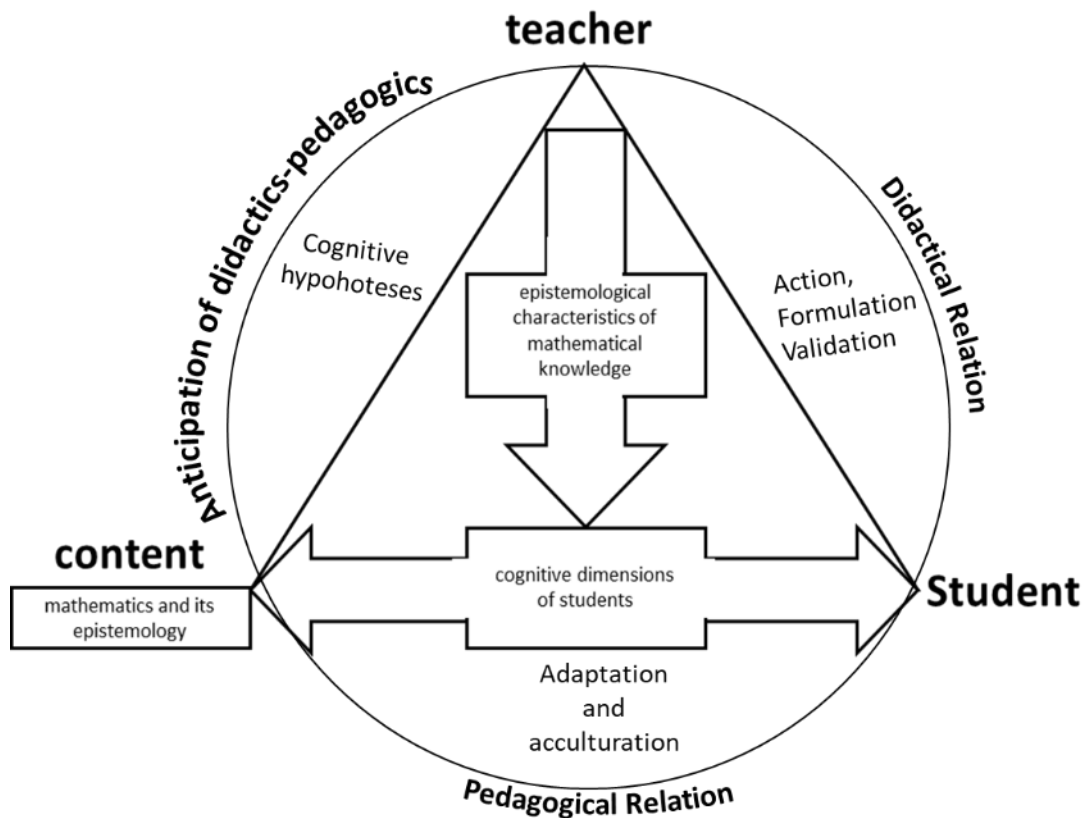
teacher

Anticipation of didactics-pedagogics

Didactical Relation

Cognitive hypohoteses

epistemological characteristics of mathematical knowledge

Action, Formulation Validation

content

mathematics and its epistemology

cognitive dimensions of students

Student

Adaptation and acculturation

Pedagogical Relation